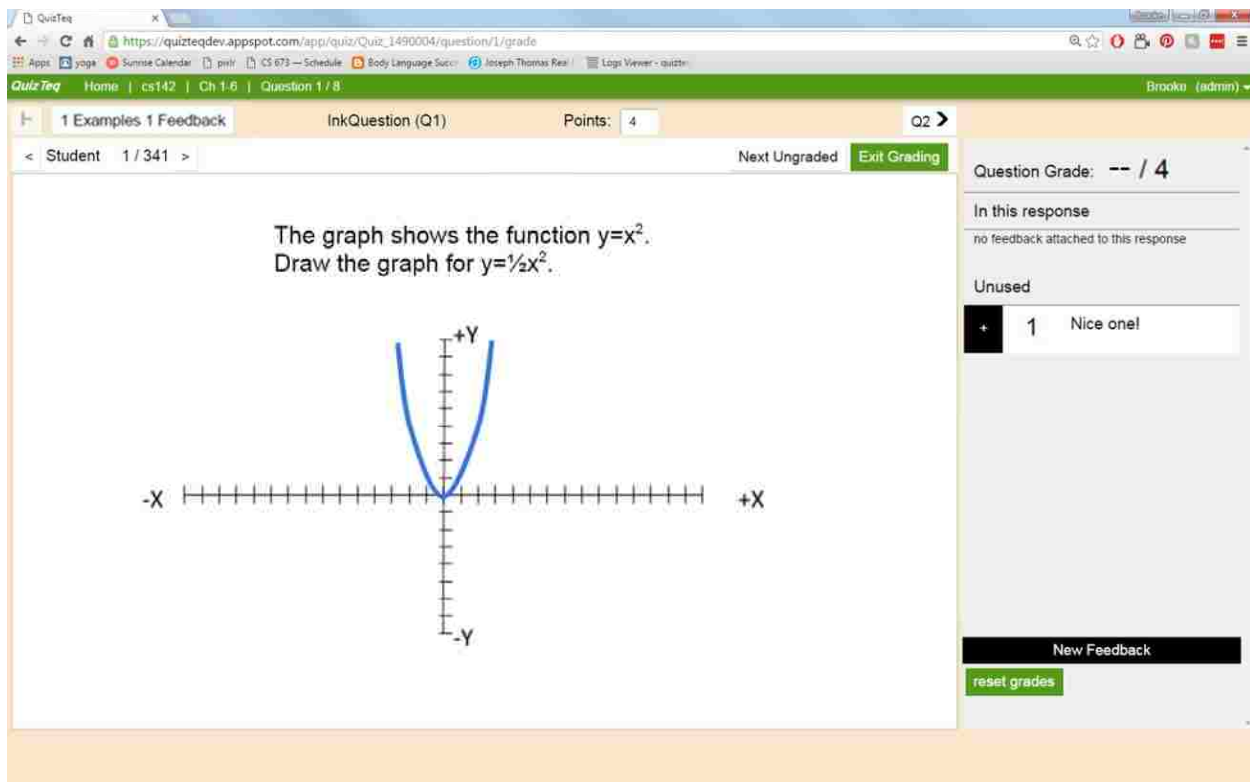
QuizTeq ×

https://quizteqdev.appspot.com/app/quiz/Quiz_1490004/question/1/grade

Apps yoga Sunrise Calendar pixlr CS 673 — Schedule Body Language Succ Joseph Thomas Real Logs Viewer - quizte

QuizTeq Home | cs142 | Ch 1-6 | Question 1 / 8 Brooke (admin)

1 Examples 1 Feedback InkQuestion (Q1) Points: 4 Q2 >

< Student 1 / 341 > Next Ungraded Exit Grading

The graph shows the function $y=x^2$.
Draw the graph for $y=\frac{1}{2}x^2$.

+Y
-X
+X
-Y

Question Grade: -- / 4

In this response

no feedback attached to this response

Unused

+ 1 Nice one!

New Feedback

reset grades